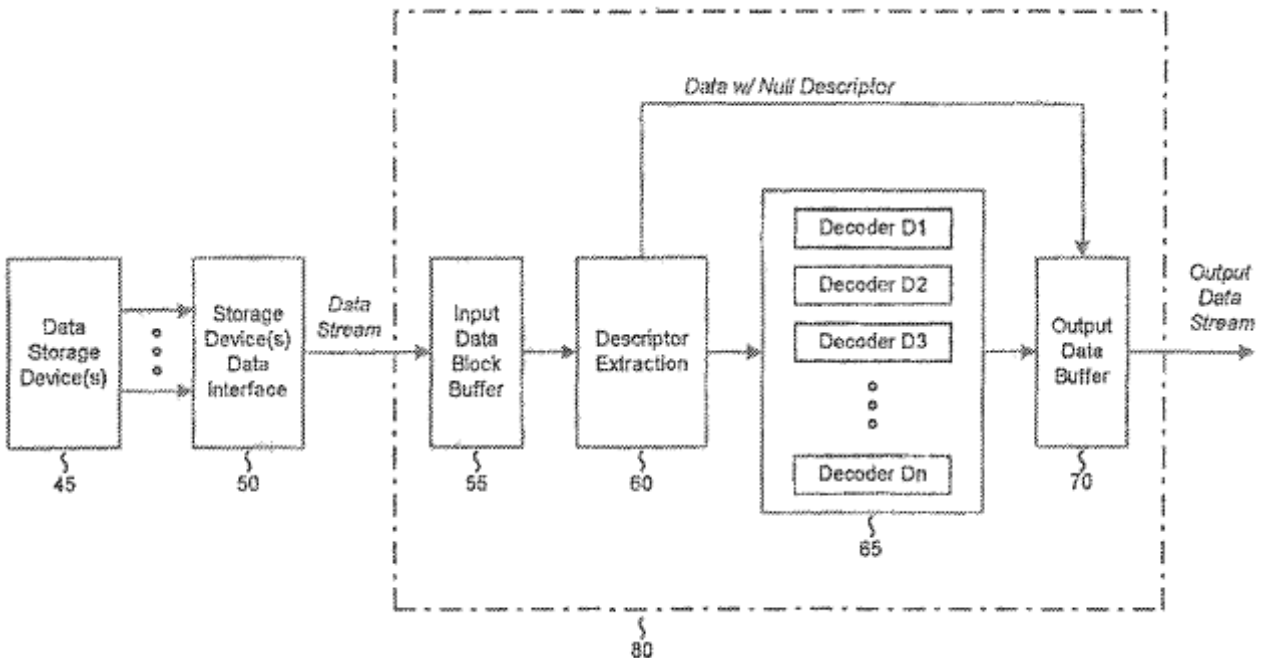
Data w/ Null Descriptor

Data Storage Device(s)
45

Storage Device(s) Data Interface
50

Data Stream

Input Data Block Buffer
55

Descriptor Extraction
60

Decoder D1
Decoder D2
Decoder D3
Decoder Dn
65

Output Data Buffer
70

Output Data Stream

80